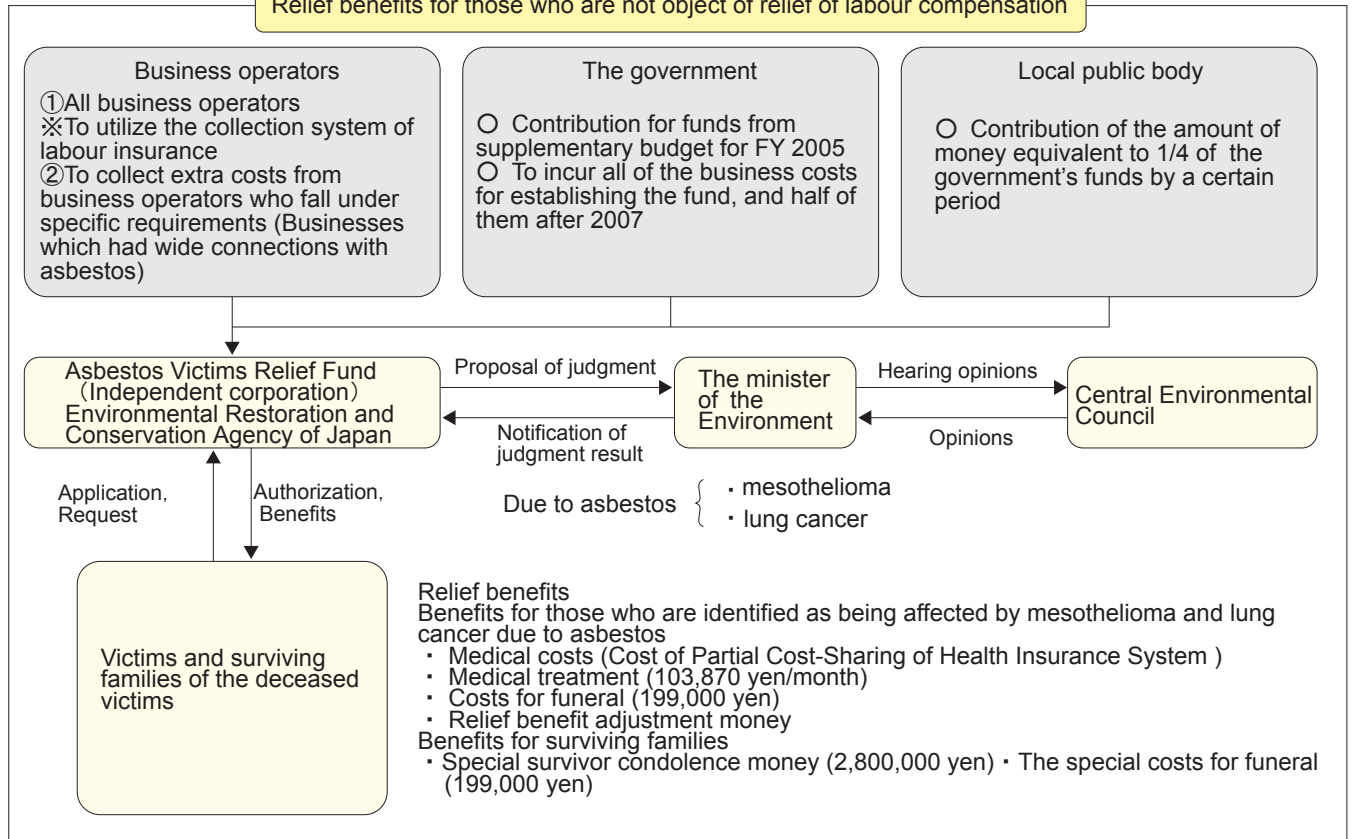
Relief benefits for those who are not object of relief of labour compensation

Business operators
①All business operators
※To utilize the collection system of labour insurance
②To collect extra costs from business operators who fall under specific requirements (Businesses which had wide connections with asbestos)

The government
○ Contribution for funds from supplementary budget for FY 2005
○ To incur all of the business costs for establishing the fund, and half of them after 2007

Local public body
○ Contribution of the amount of money equivalent to 1/4 of the government's funds by a certain period

Asbestos Victims Relief Fund (Independent corporation) Environmental Restoration and Conservation Agency of Japan

Proposal of judgment

Notification of judgment result

The minister of the Environment

Hearing opinions

Opinions

Central Environmental Council

Application, Request

Authorization, Benefits

Due to asbestos
・mesothelioma
・lung cancer

Victims and surviving families of the deceased victims

Relief benefits
Benefits for those who are identified as being affected by mesothelioma and lung cancer due to asbestos
・ Medical costs (Cost of Partial Cost-Sharing of Health Insurance System )
・ Medical treatment (103,870 yen/month)
・ Costs for funeral (199,000 yen)
・ Relief benefit adjustment money
Benefits for surviving families
・Special survivor condolence money (2,800,000 yen)・The special costs for funeral (199,000 yen)